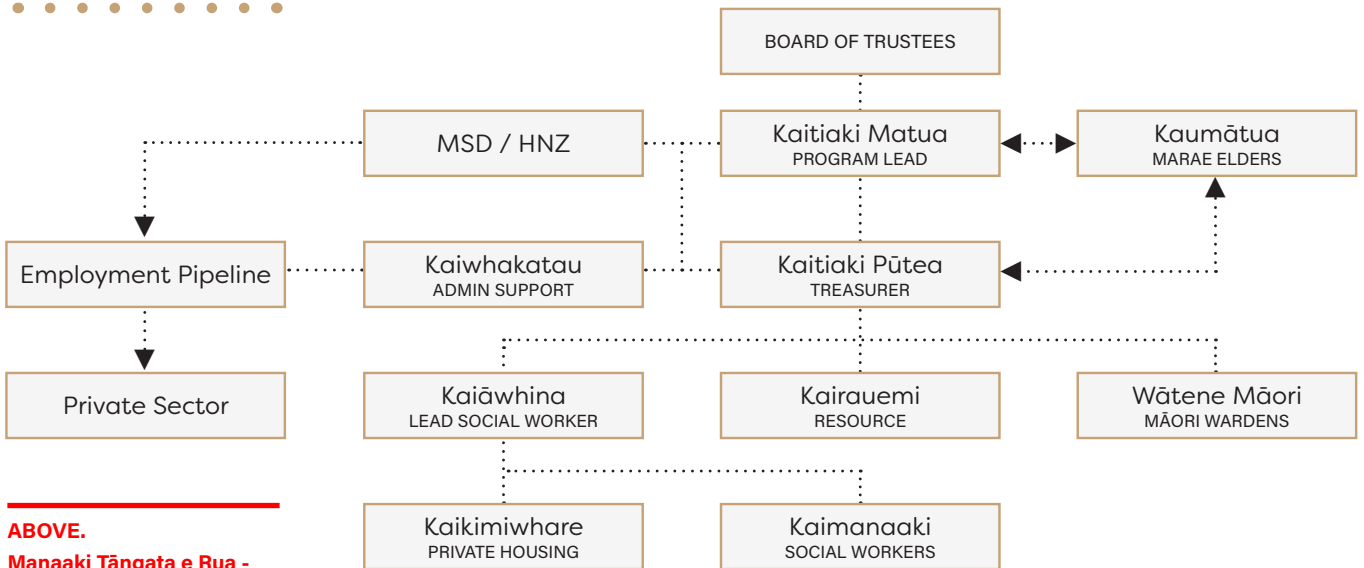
BOARD OF TRUSTEES

MSD / HNZ

Kaitiaki Matua
PROGRAM LEAD

Kaumātua
MARAE ELDERS

Employment Pipeline

Kaiwhakatau
ADMIN SUPPORT

Kaitiaki Pūtea
TREASURER

Private Sector

Kaiāwhina
LEAD SOCIAL WORKER

Kairauemi
RESOURCE

Wātene Māori
MĀORI WARDENS

ABOVE.
Manaaki Tāngata e Rua -

Kaikimiwhare
PRIVATE HOUSING

Kaimanaaki
SOCIAL WORKERS